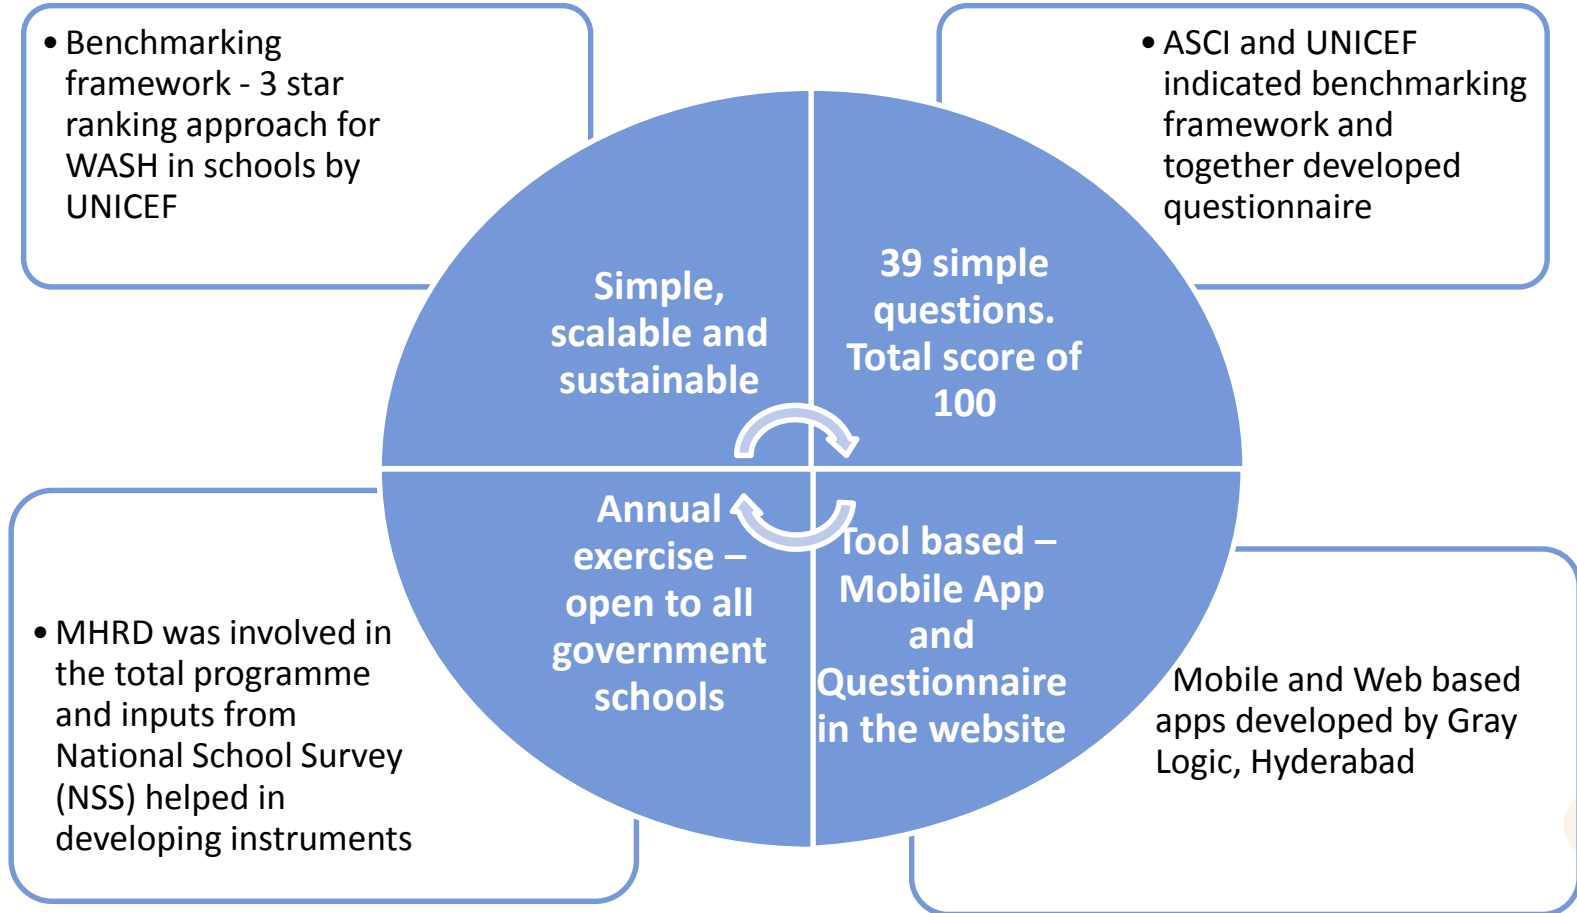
• Benchmarking framework - 3 star ranking approach for WASH in schools by UNICEF

• ASCI and UNICEF indicated benchmarking framework and together developed questionnaire

Simple, scalable and sustainable

39 simple questions. Total score of 100

Annual exercise – open to all government schools

Tool based – Mobile App and Questionnaire in the website

• MHRD was involved in the total programme and inputs from National School Survey (NSS) helped in developing instruments

Mobile and Web based apps developed by Gray Logic, Hyderabad